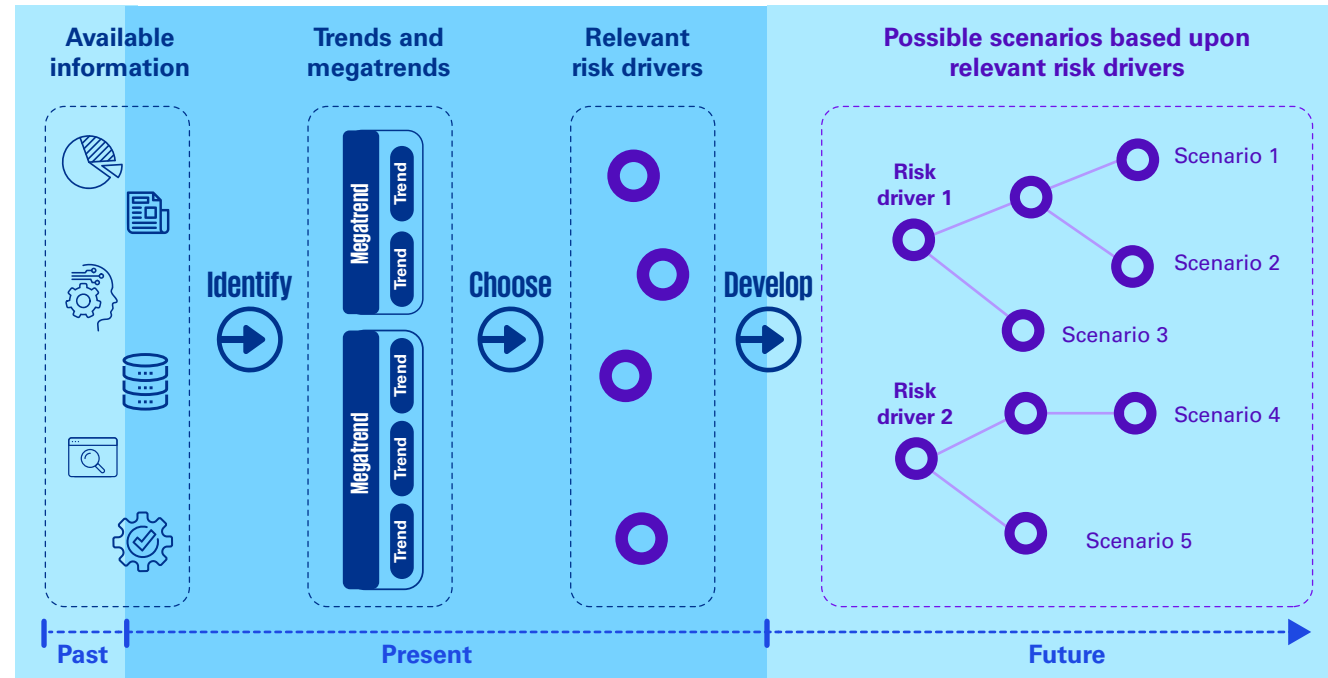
Available information

Trends and megatrends

Megatrend
Trend
Trend

Megatrend
Trend
Trend
Trend

Relevant risk drivers

Possible scenarios based upon relevant risk drivers

Identify

Choose

Develop

Risk driver 1
Scenario 1
Scenario 2
Scenario 3

Risk driver 2
Scenario 4
Scenario 5

Past
Present
Future